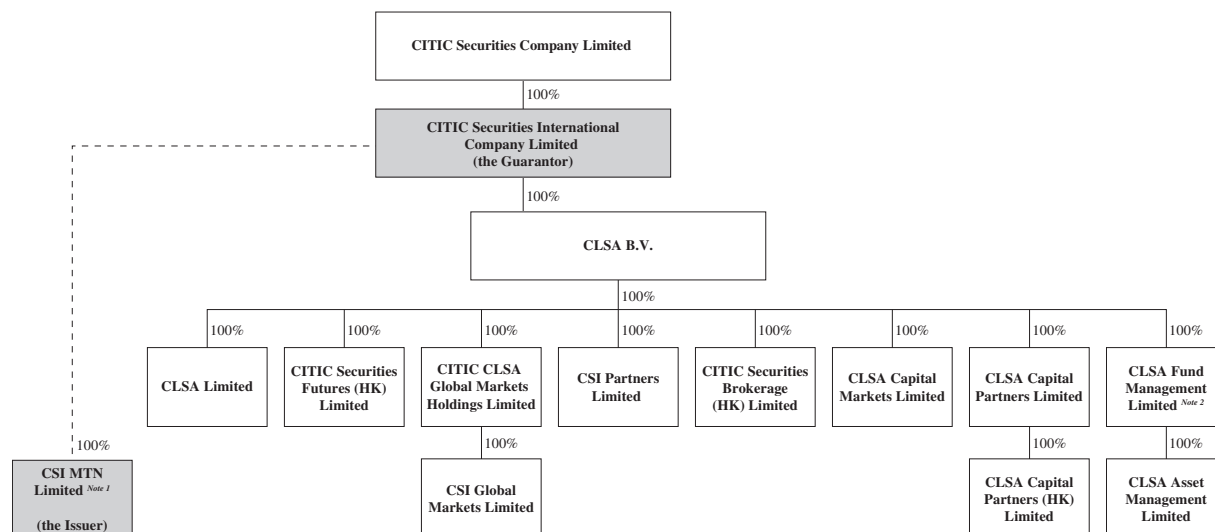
CITIC Securities Company Limited

100%

CITIC Securities International Company Limited (the Guarantor)

100%

CLSA B.V.

100%

100%

CLSA Limited

100%

CITIC Securities Futures (HK) Limited

100%

CITIC CLSA Global Markets Holdings Limited

100%

CSI Global Markets Limited

100%

CSI Partners Limited

100%

CITIC Securities Brokerage (HK) Limited

100%

CLSA Capital Markets Limited

100%

CLSA Capital Partners Limited

100%

CLSA Capital Partners (HK) Limited

100%

CLSA Fund Management Limited $^{Note\ 2}$

100%

CLSA Asset Management Limited

100%

CSI MTN Limited $^{Note\ 1}$

(the Issuer)